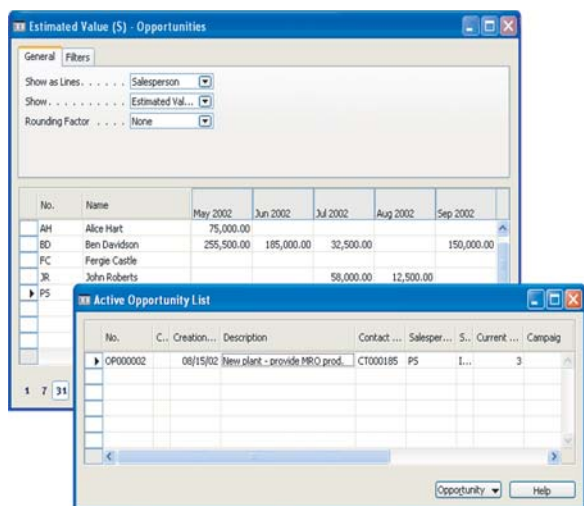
Estimated Value ($) - Opportunities

General | Filters

Show as Lines . . . . . . Salesperson
Show . . . . . . . . . . . Estimated Val...
Rounding Factor . . . . None

| No. | Name | May 2002 | Jun 2002 | Jul 2002 | Aug 2002 | Sep 2002 |
|---|---|---|---|---|---|---|
| AH | Alice Hart | 75,000.00 | | | | |
| BD | Ben Davidson | 255,500.00 | 185,000.00 | 32,500.00 | | 150,000.00 |
| FC | Fergie Castle | | | | | |
| JR | John Roberts | | | 58,000.00 | 12,500.00 | |
| PS | | | | | | |

1 7 31

Active Opportunity List

| No. | C... | Creation... | Description | Contact ... | Salesper... | S... | Current ... | Campaig |
|---|---|---|---|---|---|---|---|---|
| OP000002 | | 08/15/02 | New plant - provide MRO prod. | CT000185 | PS | I... | 3 | |

Opportunity | Help